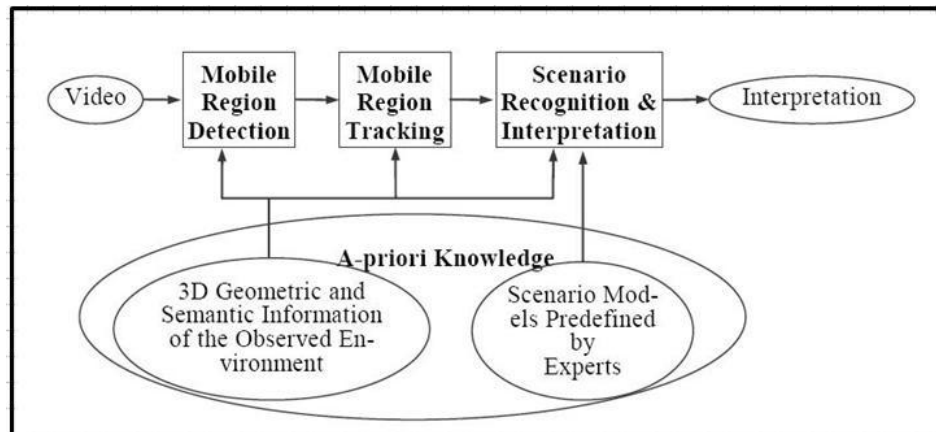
Video

Mobile Region Detection

Mobile Region Tracking

Scenario Recognition & Interpretation

Interpretation

A-priori Knowledge

3D Geometric and Semantic Information of the Observed Environment

Scenario Models Predefined by Experts